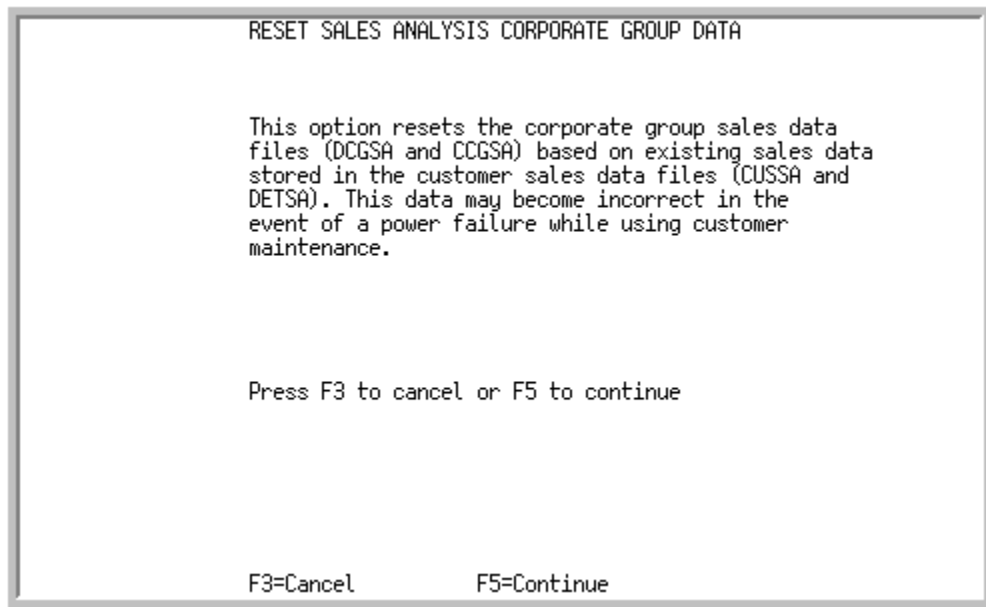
RESET SALES ANALYSIS CORPORATE GROUP DATA

This option resets the corporate group sales data files (DCGSA and CCGSA) based on existing sales data stored in the customer sales data files (CUSSA and DETSA). This data may become incorrect in the event of a power failure while using customer maintenance.

Press F3 to cancel or F5 to continue

F3=Cancel F5=Continue